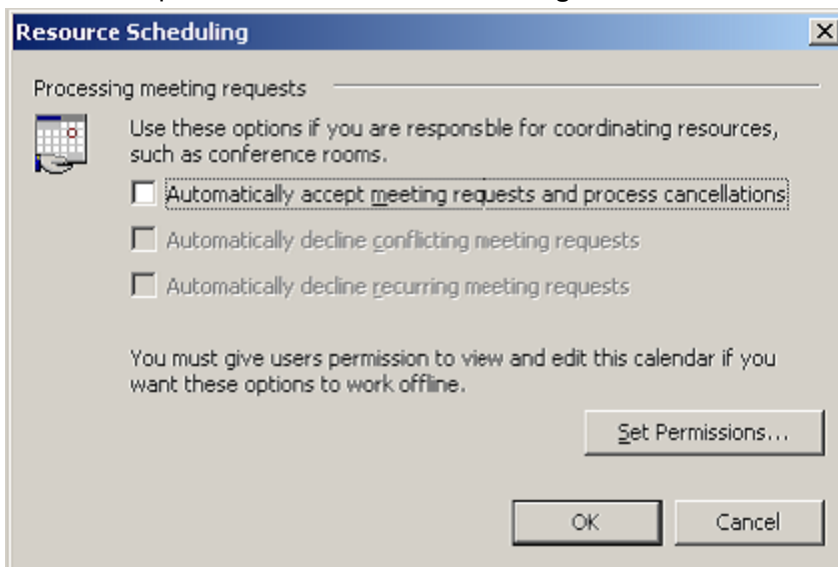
Resource Scheduling

Processing meeting requests

Use these options if you are responsble for coordinating resources, such as conference rooms.

Automatically accept meeting requests and process cancellations

Automatically decline conflicting meeting requests

Automatically decline recurring meeting requests

You must give users permission to view and edit this calendar if you want these options to work offline.

Set Permissions...

OK

Cancel